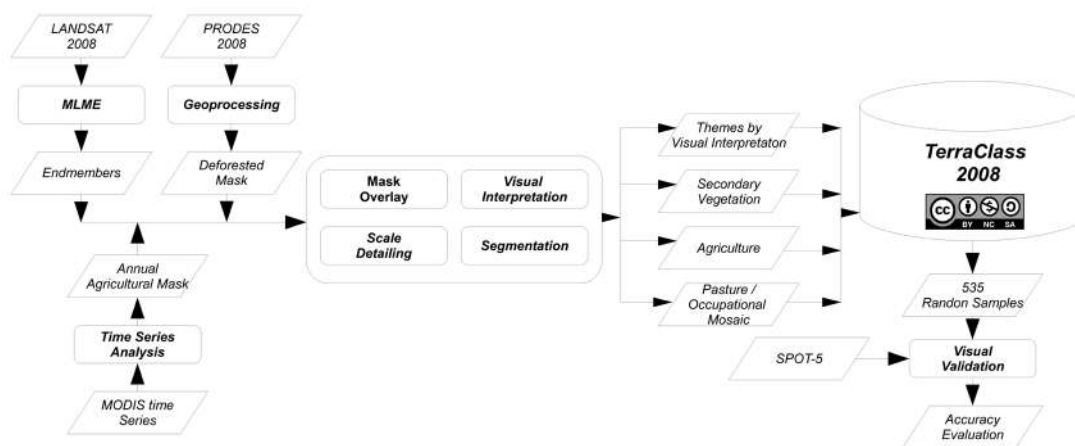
LANDSAT 2008

PRODES 2008

MLME

Geoprocessing

Endmembers

Deforested Mask

Mask Overlay

Visual Interpretation

Scale Detailing

Segmentation

Annual Agricultural Mask

Time Series Analysis

MODIS time Series

Themes by Visual Interpretaton

Secondary Vegetation

Agriculture

Pasture / Occupational Mosaic

TerraClass 2008

cc BY NC SA

535 Randon Samples

SPOT-5

Visual Validation

Accuracy Evaluation